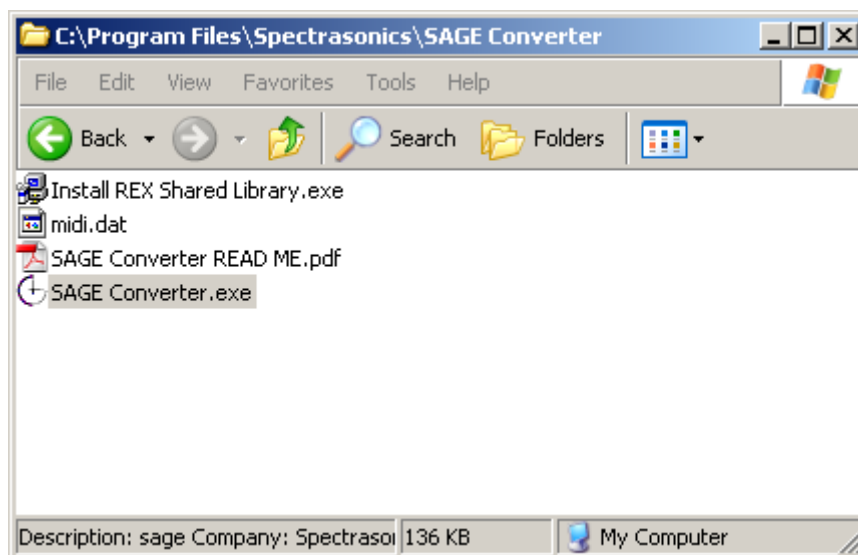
C:\Program Files\Spectrasonics\SAGE Converter

File Edit View Favorites Tools Help

Back Search Folders

Install REX Shared Library.exe
midi.dat
SAGE Converter READ ME.pdf
SAGE Converter.exe

Description: sage Company: Spectrasoı 136 KB My Computer